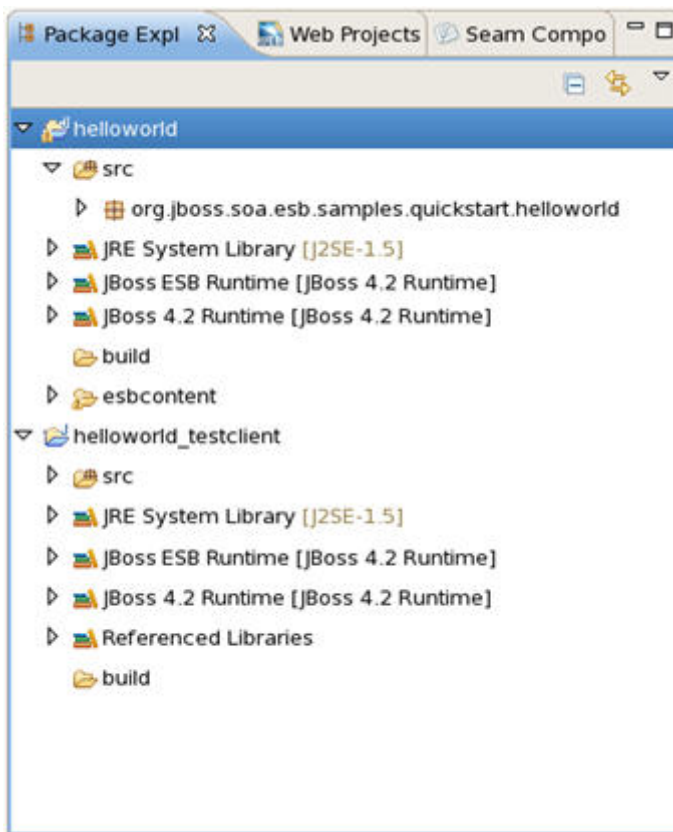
Package Expl ☒ Web Projects Seam Compo

helloworld
src
org.jboss.soa.esb.samples.quickstart.helloworld
JRE System Library [J2SE-1.5]
JBoss ESB Runtime [JBoss 4.2 Runtime]
JBoss 4.2 Runtime [JBoss 4.2 Runtime]
build
esbcontent
helloworld_testclient
src
JRE System Library [J2SE-1.5]
JBoss ESB Runtime [JBoss 4.2 Runtime]
JBoss 4.2 Runtime [JBoss 4.2 Runtime]
Referenced Libraries
build